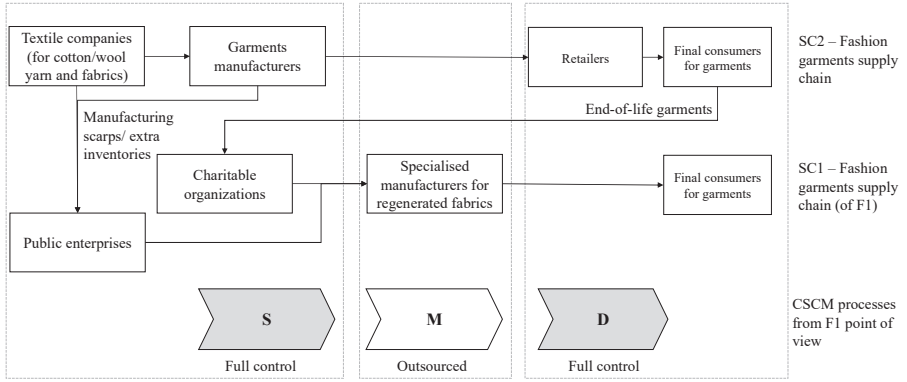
Textile companies (for cotton/wool yarn and fabrics)

Garments manufacturers

Retailers

Final consumers for garments

SC2 – Fashion garments supply chain

Manufacturing scarps/ extra inventories

End-of-life garments

Charitable organizations

Specialised manufacturers for regenerated fabrics

Final consumers for garments

SC1 – Fashion garments supply chain (of F1)

Public enterprises

S

M

D

CSCM processes from F1 point of view

Full control

Outsourced

Full control